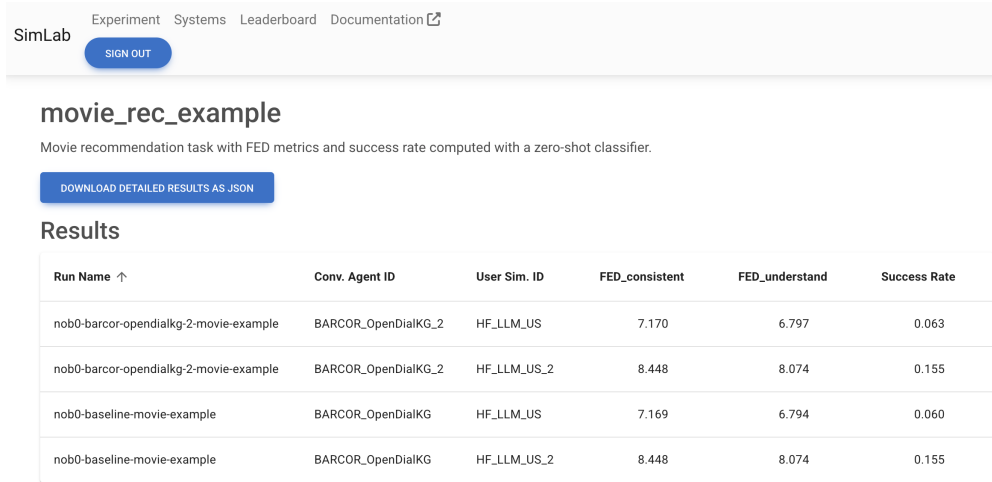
SimLab Experiment Systems Leaderboard Documentation

SIGN OUT

movie_rec_example

Movie recommendation task with FED metrics and success rate computed with a zero-shot classifier.

DOWNLOAD DETAILED RESULTS AS JSON

Results

| Run Name ↑ | Conv. Agent ID | User Sim. ID | FED_consistent | FED_understand | Success Rate |
|---|---|---|---|---|---|
| nob0-barcor-opendialkg-2-movie-example | BARCOR_OpenDialKG_2 | HF_LLM_US | 7.170 | 6.797 | 0.063 |
| nob0-barcor-opendialkg-2-movie-example | BARCOR_OpenDialKG_2 | HF_LLM_US_2 | 8.448 | 8.074 | 0.155 |
| nob0-baseline-movie-example | BARCOR_OpenDialKG | HF_LLM_US | 7.169 | 6.794 | 0.060 |
| nob0-baseline-movie-example | BARCOR_OpenDialKG | HF_LLM_US_2 | 8.448 | 8.074 | 0.155 |